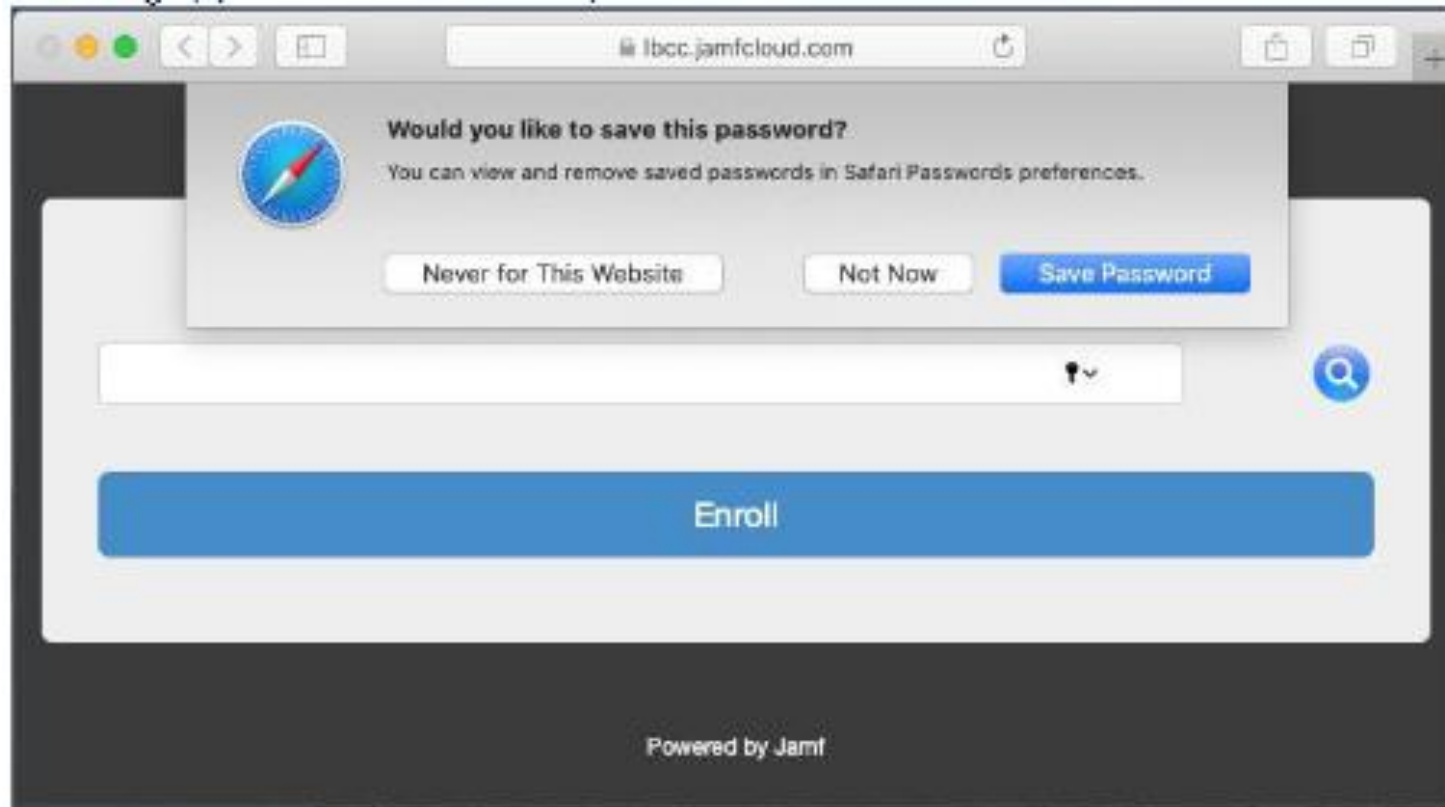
lbcc.jamfcloud.com

Would you like to save this password?

You can view and remove saved passwords in Safari Passwords preferences.

Never for This Website

Not Now

Save Password

Enroll

Powered by Jamf